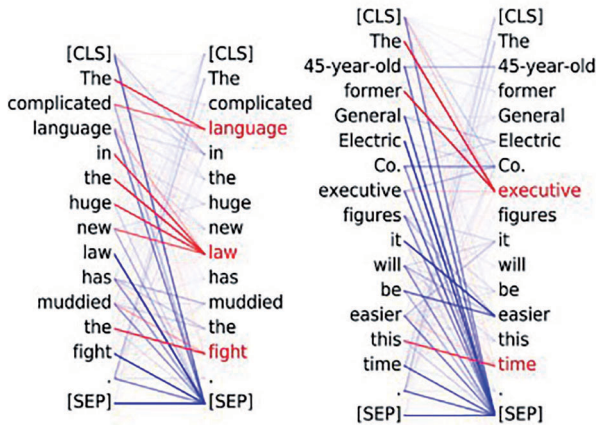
[CLS]
The
complicated
language
in
the
huge
new
law
has
muddied
the
fight
.
[SEP]

[CLS]
The
complicated
language
in
the
huge
new
law
has
muddied
the
fight
.
[SEP]

[CLS]
The
45-year-old
former
General
Electric
Co.
executive
figures
it
will
be
easier
this
time
.
[SEP]

[CLS]
The
45-year-old
former
General
Electric
Co.
executive
figures
it
will
be
easier
this
time
.
[SEP]